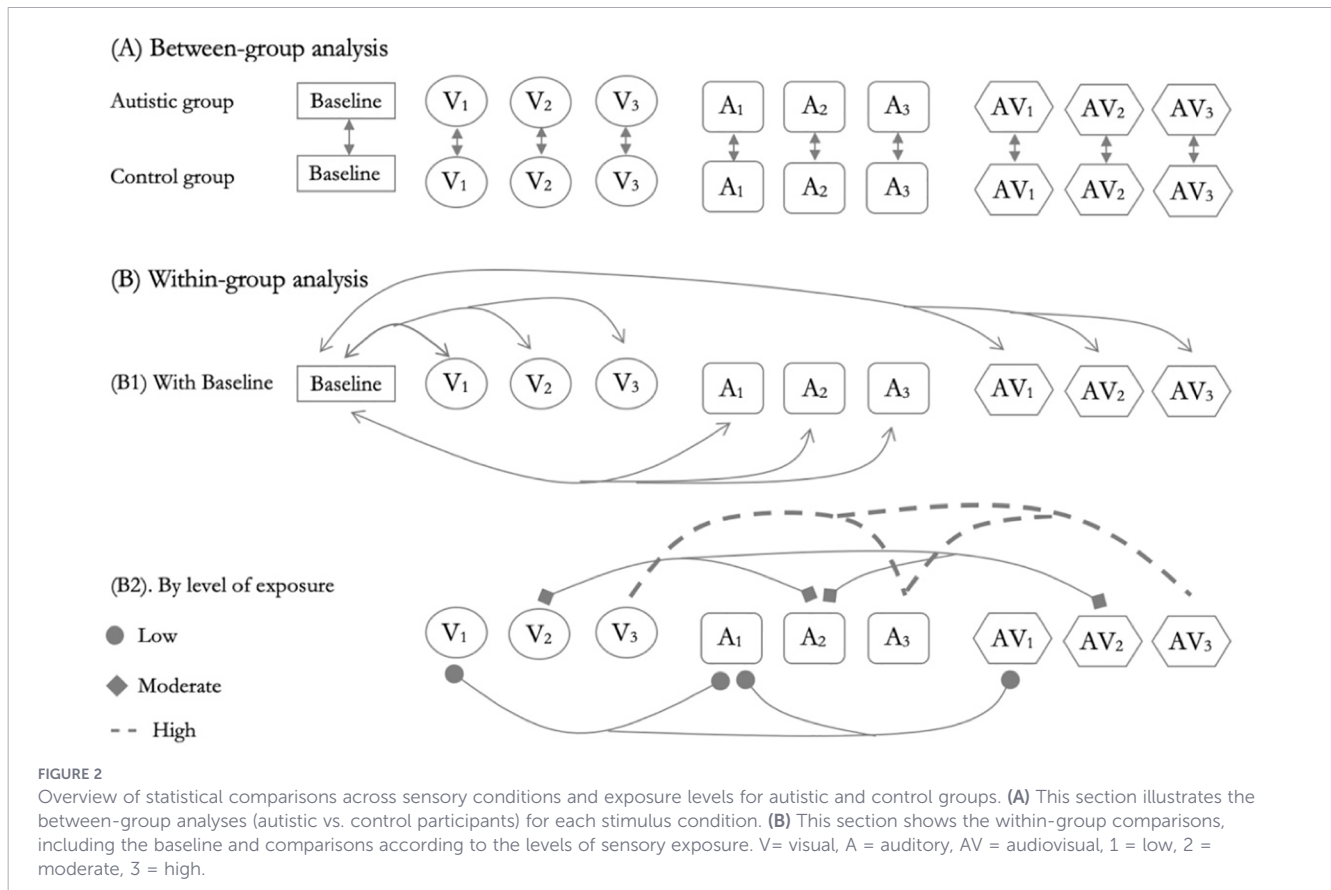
(A) Between-group analysis

Autistic group Baseline $V_1$ $V_2$ $V_3$ $A_1$ $A_2$ $A_3$ $AV_1$ $AV_2$ $AV_3$

Control group Baseline $V_1$ $V_2$ $V_3$ $A_1$ $A_2$ $A_3$ $AV_1$ $AV_2$ $AV_3$

(B) Within-group analysis

(B1) With Baseline Baseline $V_1$ $V_2$ $V_3$ $A_1$ $A_2$ $A_3$ $AV_1$ $AV_2$ $AV_3$

(B2). By level of exposure

Low

Moderate

High

$V_1$ $V_2$ $V_3$ $A_1$ $A_2$ $A_3$ $AV_1$ $AV_2$ $AV_3$

FIGURE 2
Overview of statistical comparisons across sensory conditions and exposure levels for autistic and control groups. (A) This section illustrates the between-group analyses (autistic vs. control participants) for each stimulus condition. (B) This section shows the within-group comparisons, including the baseline and comparisons according to the levels of sensory exposure. V= visual, A = auditory, AV = audiovisual, 1 = low, 2 = moderate, 3 = high.